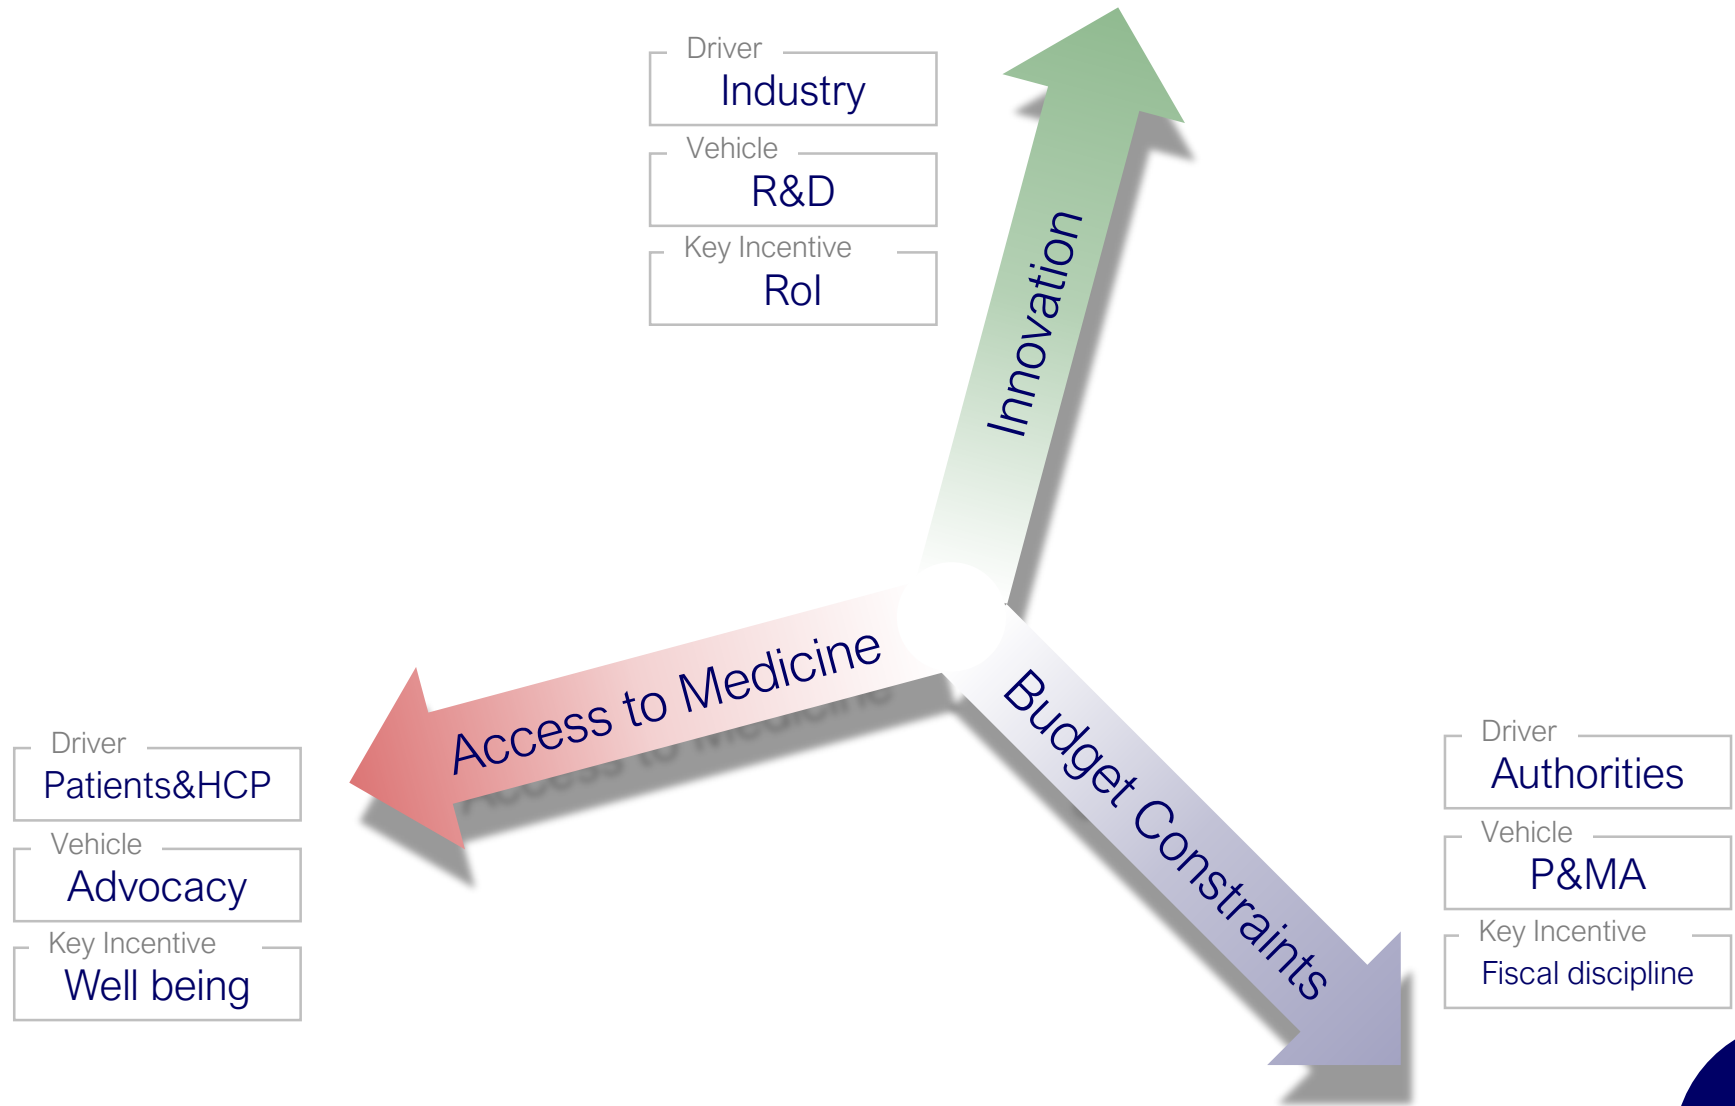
Driver
Industry

Vehicle
R&D

Key Incentive
RoI

Innovation

Access to Medicine

Budget Constraints

Driver
Patients&HCP

Vehicle
Advocacy

Key Incentive
Well being

Driver
Authorities

Vehicle
P&MA

Key Incentive
Fiscal discipline